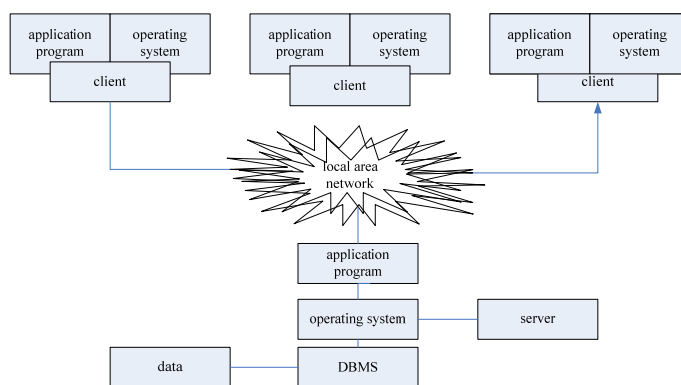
application program

operating system

client

application program

operating system

client

application program

operating system

client

local area network

application program

operating system

server

data

DBMS